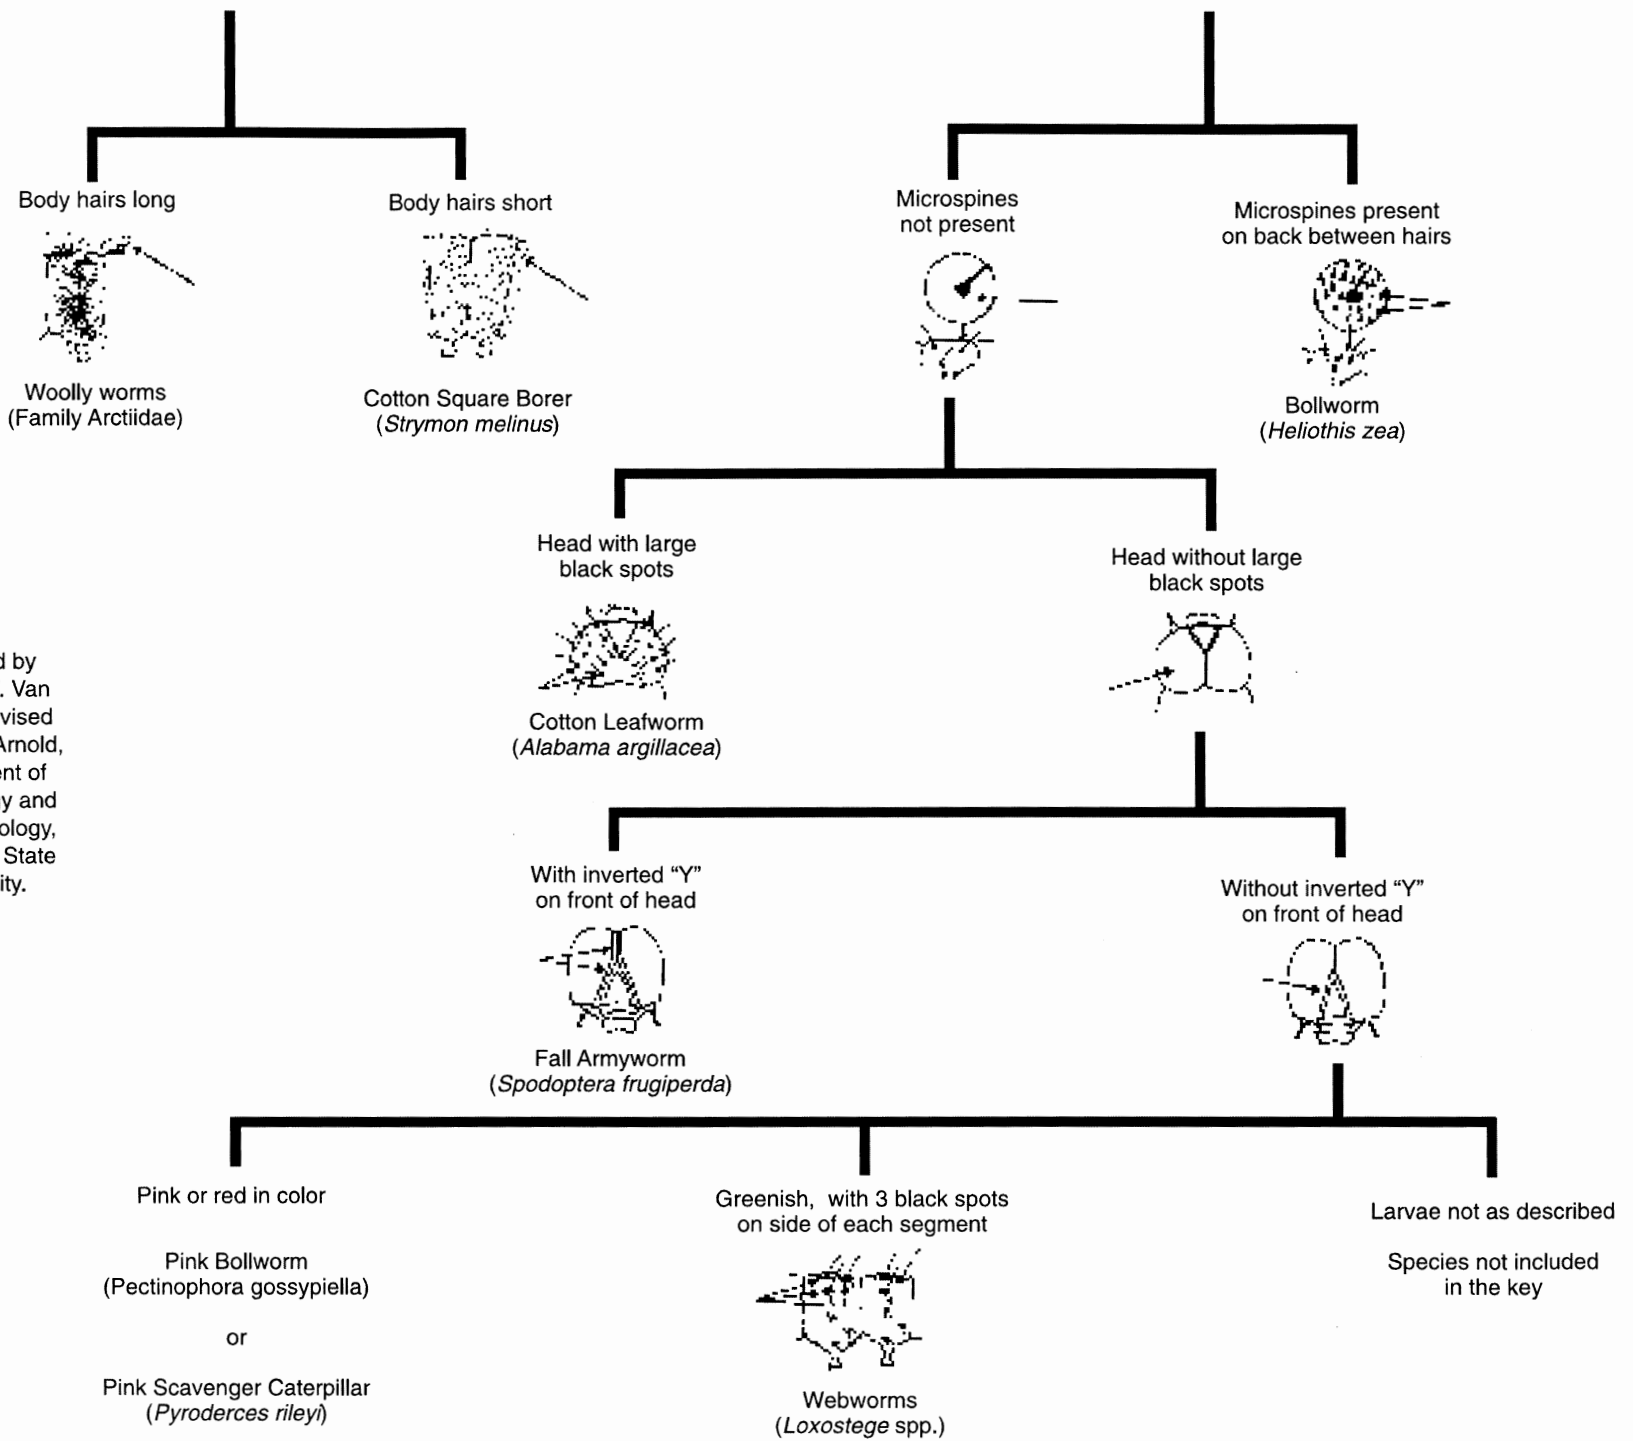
Body hairs long

Woolly worms (Family Arctiidae)

Body hairs short

Cotton Square Borer (*Strymon melinus*)

Microspines not present

Microspines present on back between hairs

Bollworm (*Heliothis zea*)

Head with large black spots

Cotton Leafworm (*Alabama argillacea*)

Head without large black spots

With inverted “Y” on front of head

Fall Armyworm (*Spodoptera frugiperda*)

Without inverted “Y” on front of head

Pink or red in color

Pink Bollworm (Pectinophora gossypiella)

or

Pink Scavenger Caterpillar (*Pyroderces rileyi*)

Greenish, with 3 black spots on side of each segment

Webworms (*Loxostege* spp.)

Larvae not as described

Species not included in the key

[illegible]d by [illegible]. Van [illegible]vised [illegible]Arnold, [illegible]ent of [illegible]y and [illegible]ology, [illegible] State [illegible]ity.